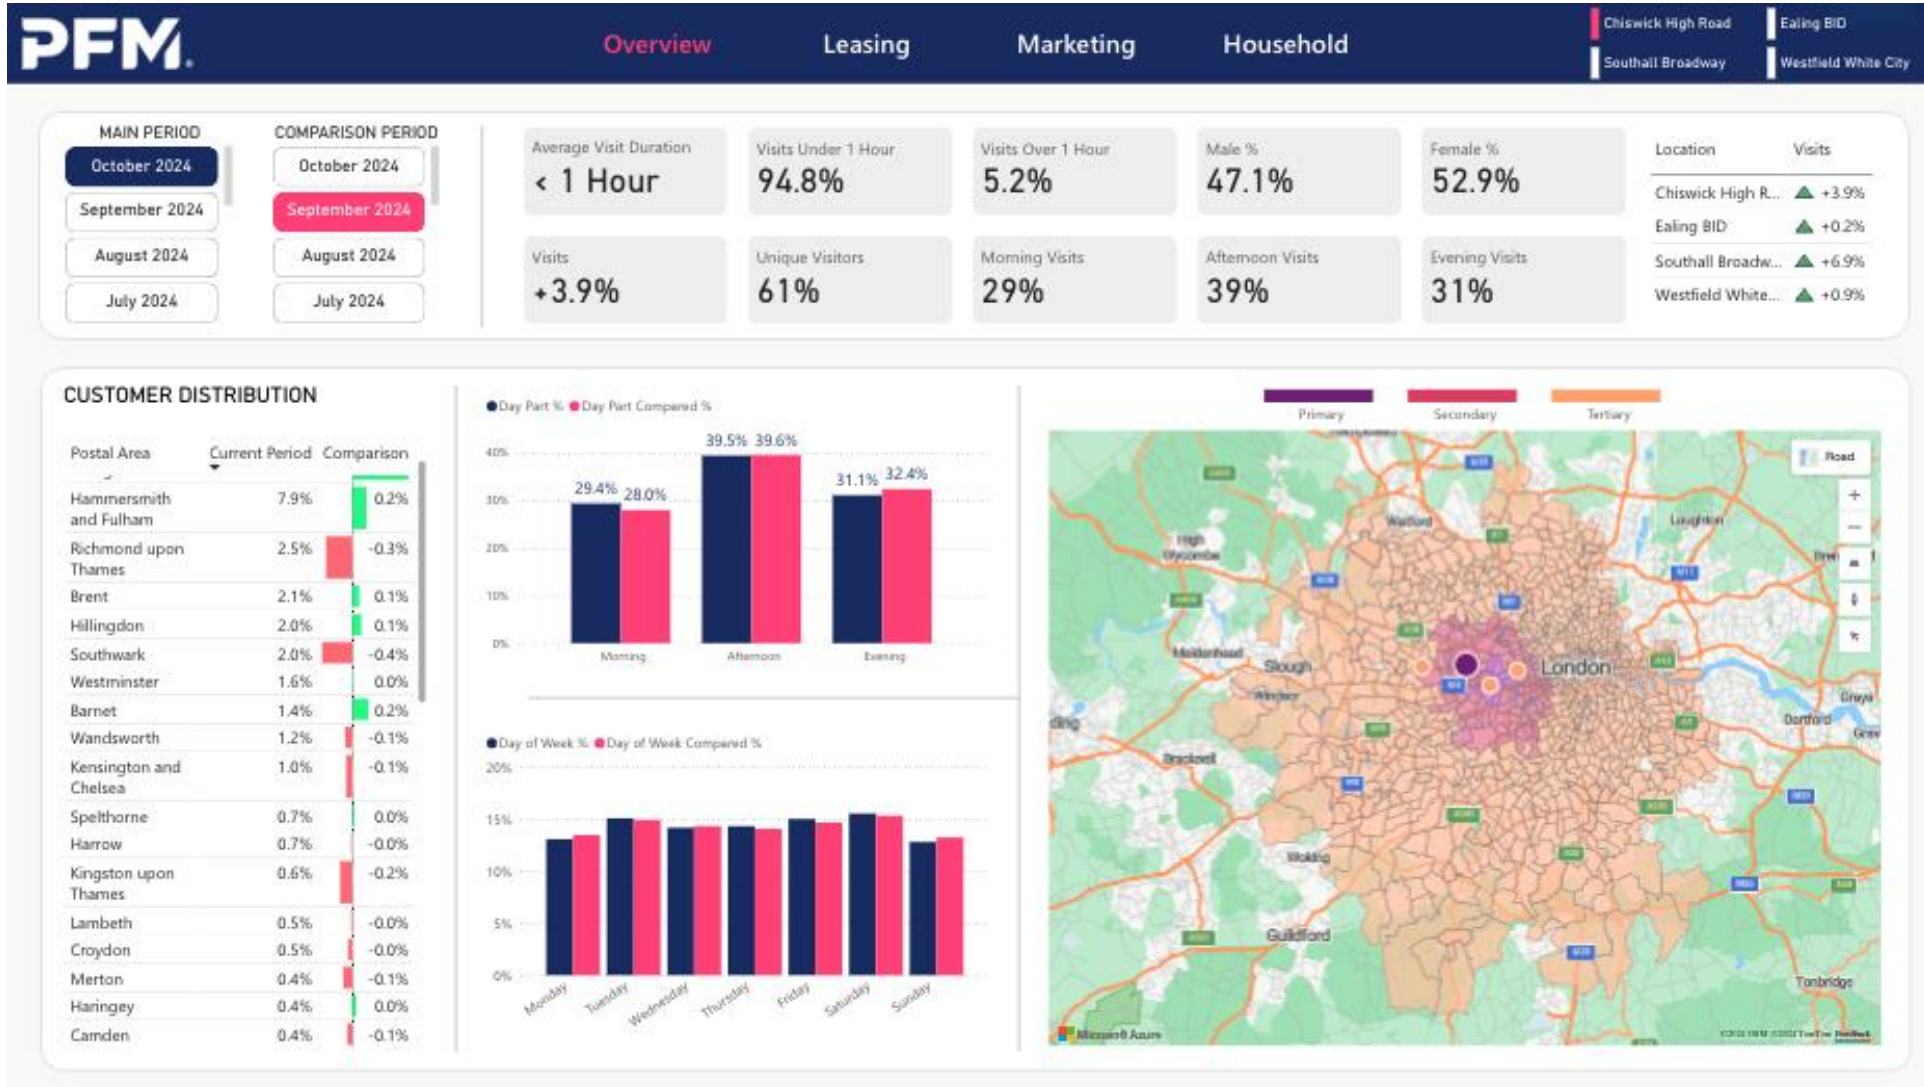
PFM.

Overview Leasing Marketing Household

Chiswick High Road
Ealing BID
Southall Broadway
Westfield White City

MAIN PERIOD
October 2024
September 2024
August 2024
July 2024

COMPARISON PERIOD
October 2024
September 2024
August 2024
July 2024

Average Visit Duration
< 1 Hour

Visits Under 1 Hour
94.8%

Visits Over 1 Hour
5.2%

Male %
47.1%

Female %
52.9%

Visits
+3.9%

Unique Visitors
61%

Morning Visits
29%

Afternoon Visits
39%

Evening Visits
31%

| Location | Visits |
|---|---|
| Chiswick High R... | +3.9% |
| Ealing BID | +0.2% |
| Southall Broadw... | +6.9% |
| Westfield White... | +0.9% |

CUSTOMER DISTRIBUTION

| Postal Area | Current Period | Comparison |
|---|---|---|
| Hammersmith and Fulham | 7.9% | 0.2% |
| Richmond upon Thames | 2.5% | -0.3% |
| Brent | 2.1% | 0.1% |
| Hillingdon | 2.0% | 0.1% |
| Southwark | 2.0% | -0.4% |
| Westminster | 1.6% | 0.0% |
| Barnet | 1.4% | 0.2% |
| Wandsworth | 1.2% | -0.1% |
| Kensington and Chelsea | 1.0% | -0.1% |
| Spelthorne | 0.7% | 0.0% |
| Harrow | 0.7% | -0.0% |
| Kingston upon Thames | 0.6% | -0.2% |
| Lambeth | 0.5% | -0.0% |
| Croydon | 0.5% | -0.0% |
| Merton | 0.4% | -0.1% |
| Haringey | 0.4% | 0.0% |
| Camden | 0.4% | -0.1% |

Day Part % Day Part Compared %
40% 30% 20% 10% 0%
29.4% 28.0% 39.5% 39.6% 31.1% 32.4%
Morning Afternoon Evening

Day of Week % Day of Week Compared %
20% 15% 10% 5% 0%
Monday Tuesday Wednesday Thursday Friday Saturday Sunday

Primary Secondary Tertiary

Road
Watford Loughton High Wycombe Maidenhead Slough London Windsor Dartford Bracknell Woking Guildford Tonbridge
Microsoft Azure